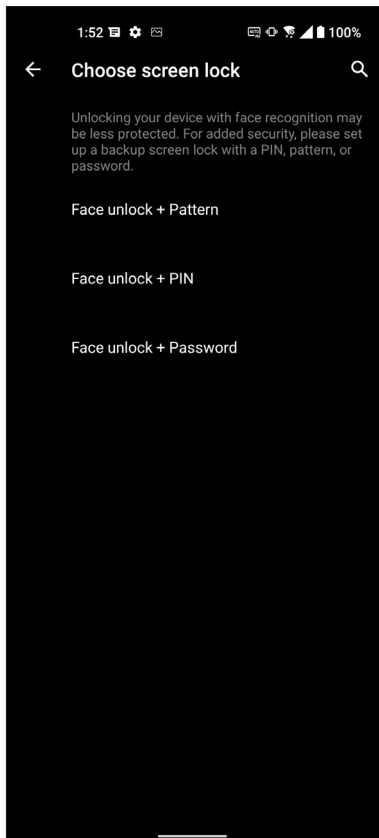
1:52 100%

Choose screen lock

Unlocking your device with face recognition may be less protected. For added security, please set up a backup screen lock with a PIN, pattern, or password.

Face unlock + Pattern

Face unlock + PIN

Face unlock + Password